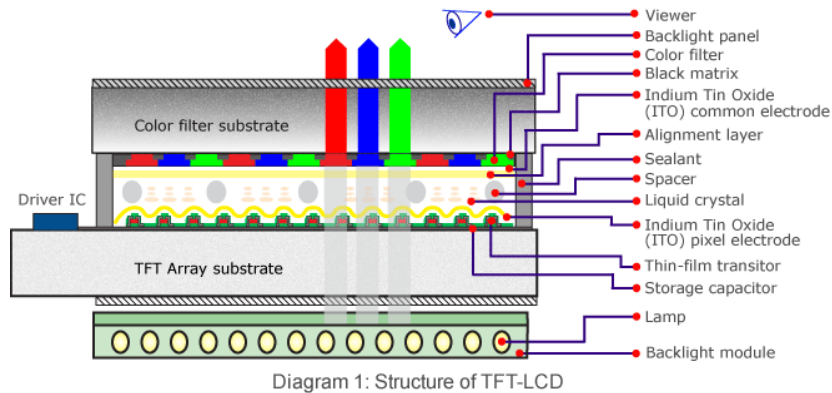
Viewer
Backlight panel
Color filter
Black matrix
Indium Tin Oxide (ITO) common electrode
Alignment layer
Sealant
Spacer
Liquid crystal
Indium Tin Oxide (ITO) pixel electrode
Thin-film transitor
Storage capacitor
Lamp
Backlight module

Color filter substrate
Driver IC
TFT Array substrate

Diagram 1: Structure of TFT-LCD